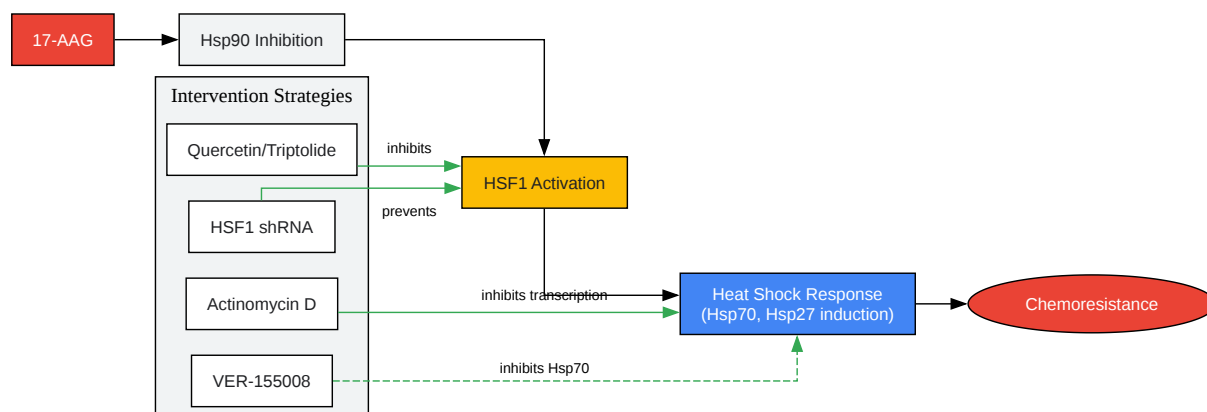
17-AAG

Hsp90 Inhibition

Intervention Strategies

Quercetin/Triptolide

inhibits

HSF1 Activation

HSF1 shRNA

prevents

Actinomycin D

inhibits transcription

Heat Shock Response (Hsp70, Hsp27 induction)

Chemoresistance

VER-155008

inhibits Hsp70